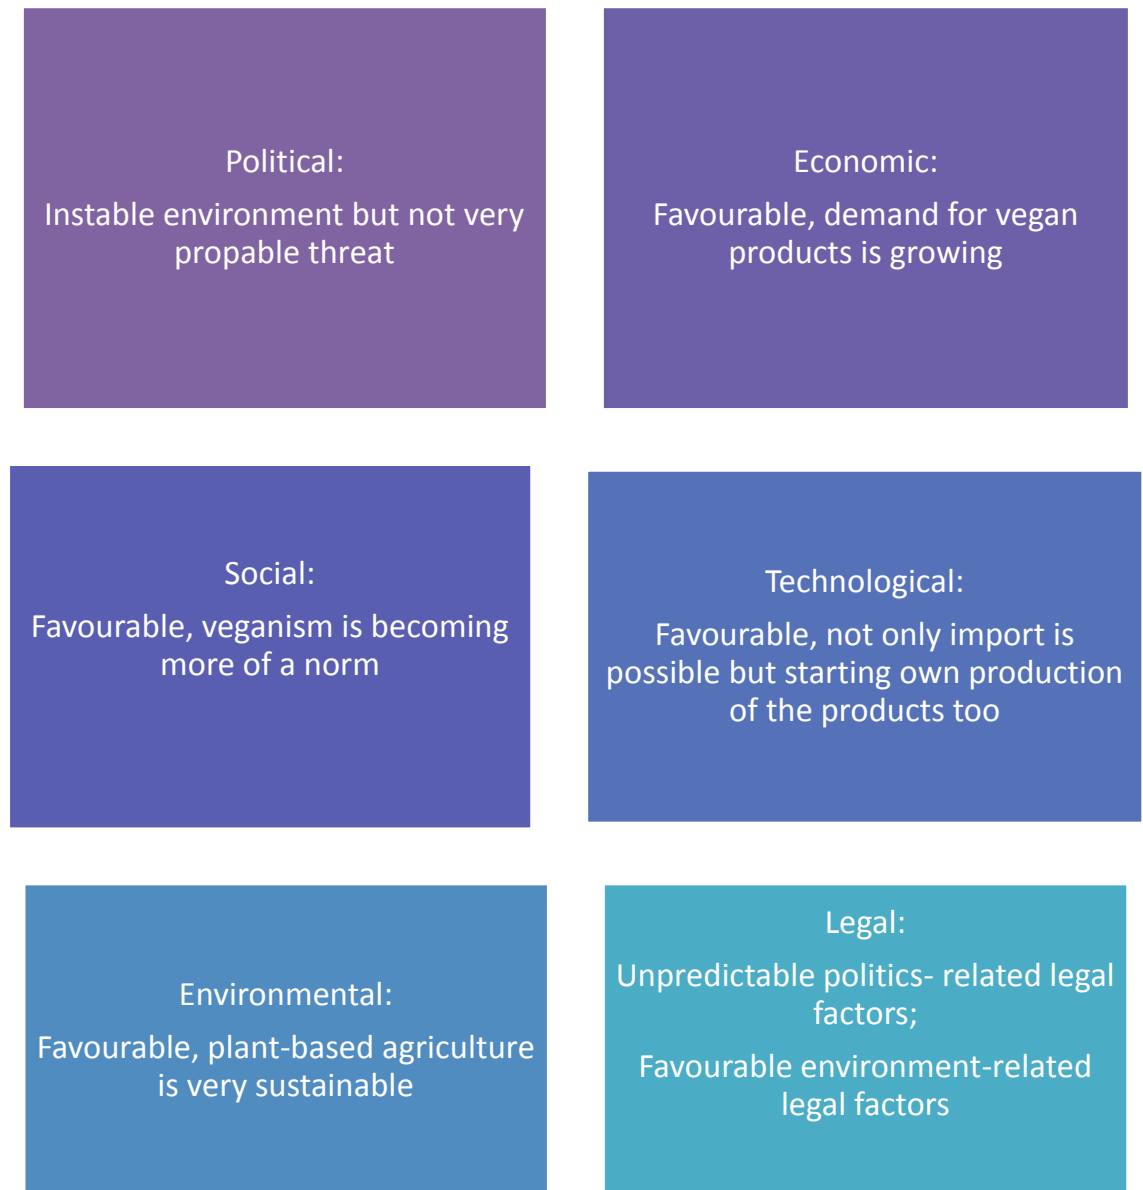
Political:

Instable environment but not very propable threat

Economic:

Favourable, demand for vegan products is growing

Social:

Favourable, veganism is becoming more of a norm

Technological:

Favourable, not only import is possible but starting own production of the products too

Environmental:

Favourable, plant-based agriculture is very sustainable

Legal:

Unpredictable politics- related legal factors;

Favourable environment-related legal factors